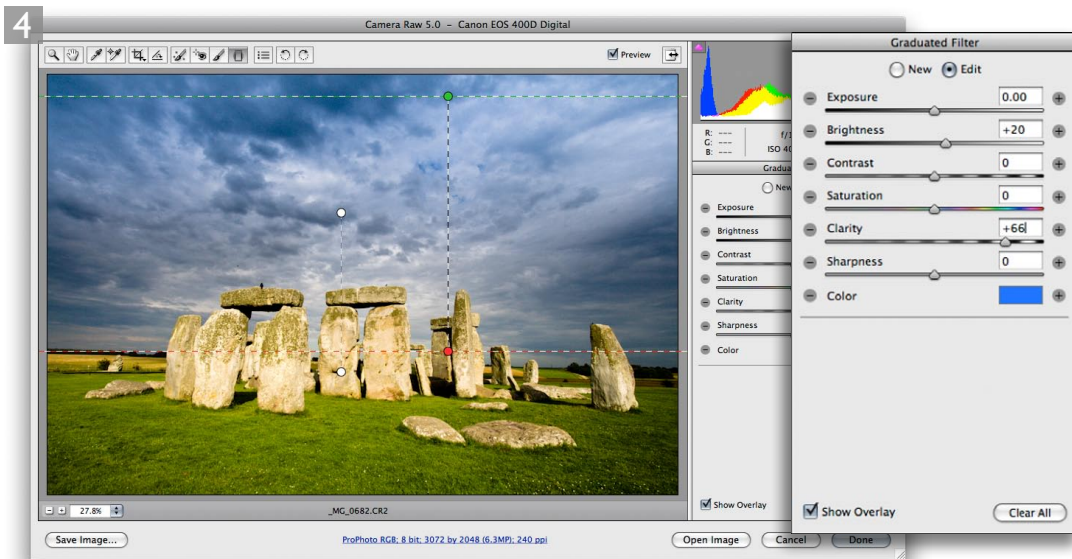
4

Camera Raw 5.0 – Canon EOS 400D Digital

Preview

R: ---
G: ---
B: ---

f/1

ISO 40

Gradua

New

Exposure

Brightness

Contrast

Saturation

Clarity

Sharpness

Color

Show Overlay

Graduated Filter

New Edit

Exposure 0.00

Brightness +20

Contrast 0

Saturation 0

Clarity +66

Sharpness 0

Color

Show Overlay

Clear All

27.8%

_MG_0682.CR2

Save Image...

ProPhoto RGB; 8 bit; 3072 by 2048 (6.3MP); 240 ppi

Open Image

Cancel

Done